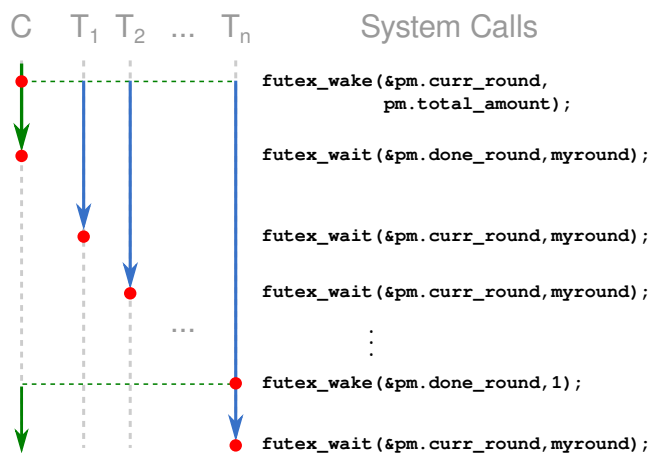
C $T_1$ $T_2$ ... $T_n$ System Calls

futex_wake(&pm.curr_round, pm.total_amount);

futex_wait(&pm.done_round,myround);

futex_wait(&pm.curr_round,myround);

futex_wait(&pm.curr_round,myround);

...

⋮

futex_wake(&pm.done_round,1);

futex_wait(&pm.curr_round,myround);